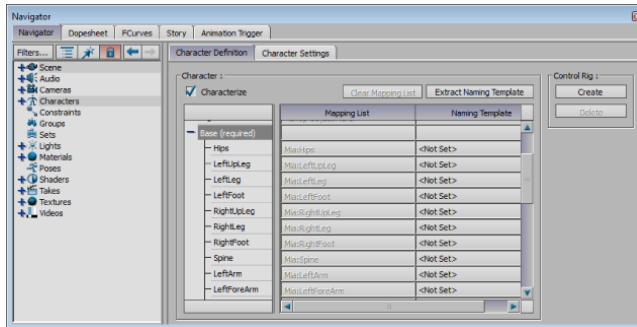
Navigator

Navigator | Dopesheet | FCurves | Story | Animation Trigger

Filters...

Scene
Audio
Cameras
Characters
Constraints
Groups
Sets
Lights
Materials
Poses
Shaders
Takes
Textures
Videos

Character Definition | Character Settings

Character :

Characterize

Clear Mapping List | Extract Naming Template

| | Mapping List | Naming Template |
|---|---|---|
| Base (required) | | |
| Hips | Mia:Hips | <Not Set> |
| LeftUpLeg | Mia:LeftUpLeg | <Not Set> |
| LeftLeg | Mia:LeftLeg | <Not Set> |
| LeftFoot | Mia:LeftFoot | <Not Set> |
| RightUpLeg | Mia:RightUpLeg | <Not Set> |
| RightLeg | Mia:RightLeg | <Not Set> |
| RightFoot | Mia:RightFoot | <Not Set> |
| Spine | Mia:Spine | <Not Set> |
| LeftArm | Mia:LeftArm | <Not Set> |
| LeftForeArm | Mia:LeftForeArm | <Not Set> |

Control Rig :

Create

Delete